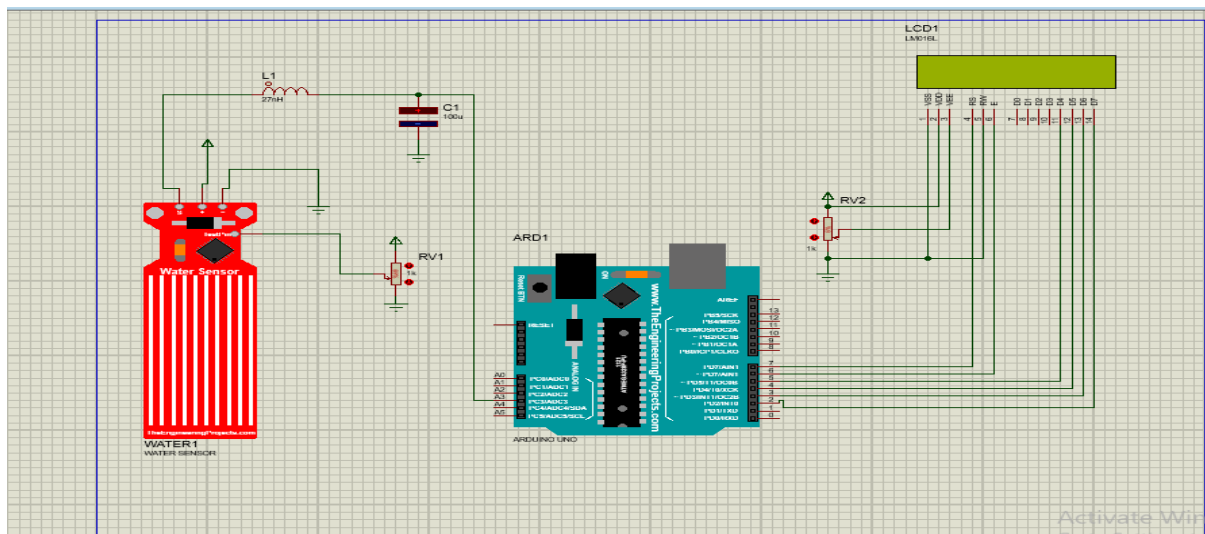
LCD1
LM016L

VSS VDD VEE RS RW E D0 D1 D2 D3 D4 D5 D6 D7
1 2 3 4 5 6 7 8 9 10 11 12 13 14

L1
27nH

C1
100u

RV2
1k

ARD1

Water Sensor
TheEngineeringProjects.com

RV1
1k

WATER1
WATER SENSOR

Reset BTN
RESET
ON
www.TheEngineeringProjects.com
ANALOG IN
A0 A1 A2 A3 A4 A5
PC0/ADC0
PC1/ADC1
PC2/ADC2
PC3/ADC3
PC4/ADC4/SDA
PC5/ADC5/SCL

AREF
PB5/SCK
PB4/MISO
PB3/MOSI/OC2A
PB2/OC1B
PB1/OC1A
PB0/ICP1/CLKO
13 12 11 10 9 8
PD7/AIN1
PD6/AIN0
PD5/T1/OC0B
PD4/T0/XCK
PD3/INT1/OC2B
PD2/INT0
PD1/TXD
PD0/RXD
7 6 5 4 3 2 1 0

ARDUINO UNO

Activate Wir